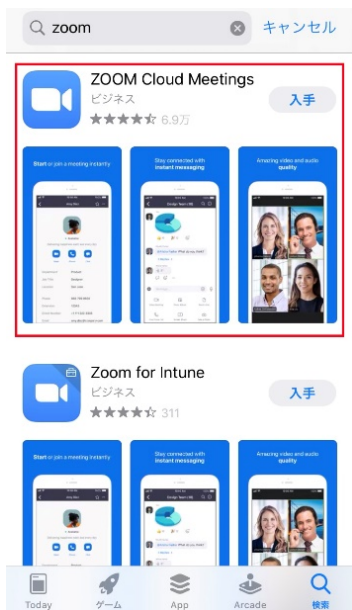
zoom

キャンセル

ZOOM Cloud Meetings

ビジネス

6.9万

入手

Start or join a meeting instantly

Stay connected with instant messaging

Amazing video and audio quality

Zoom for Intune

ビジネス

311

入手

Start or join a meeting instantly

Stay connected with instant messaging

Amazing video and audio quality

Today

ゲーム

App

Arcade

検索